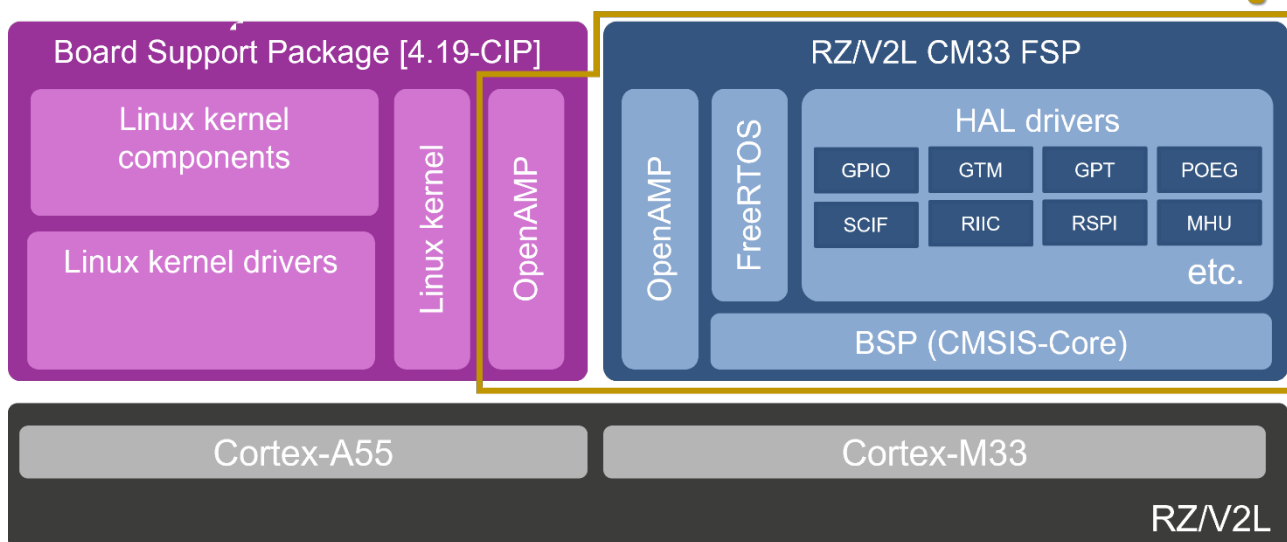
Board Support Package [4.19-CIP]

Linux kernel components

Linux kernel drivers

Linux kernel

OpenAMP

RZ/V2L CM33 FSP

OpenAMP

FreeRTOS

HAL drivers

| GPIO | GTM | GPT | POEG |
|---|---|---|---|
| SCIF | RIIC | RSPI | MHU |

etc.

BSP (CMSIS-Core)

Cortex-A55

Cortex-M33

RZ/V2L